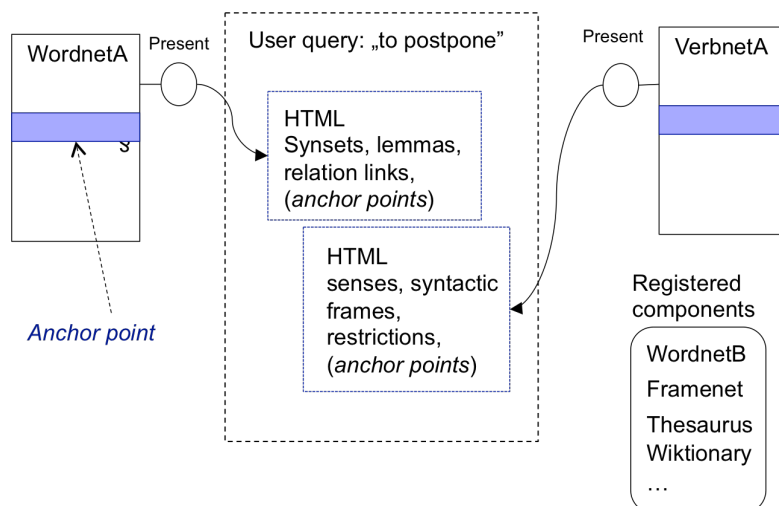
WordnetA

Present

User query: „to postpone”

Present

VerbnetA

S

HTML
Synsets, lemmas, relation links, (*anchor points*)

HTML
senses, syntactic frames, restrictions, (*anchor points*)

*Anchor point*

Registered components

WordnetB
Framenet
Thesaurus
Wiktionary
…